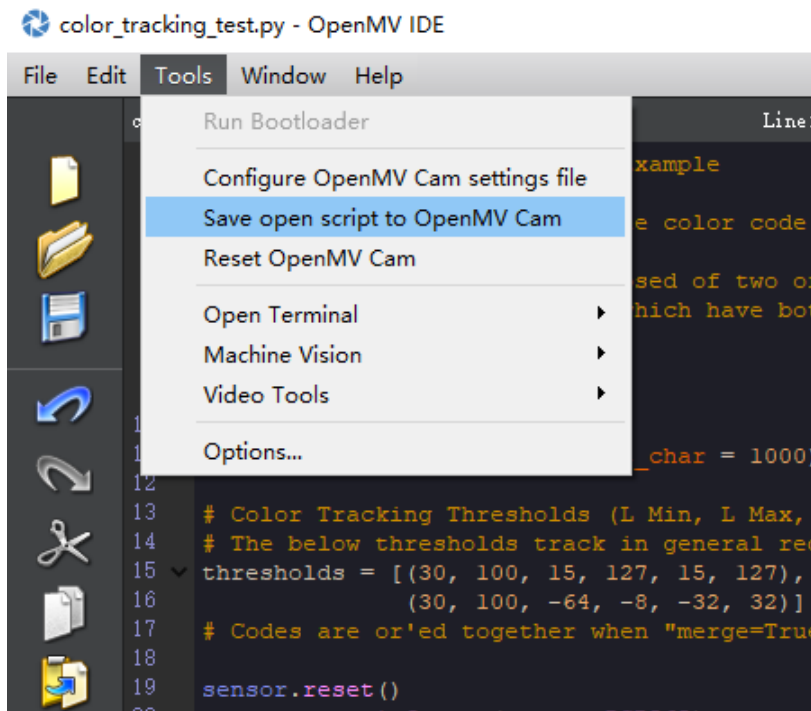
color_tracking_test.py - OpenMV IDE

File Edit Tools Window Help

c

Line:

Run Bootloader

Configure OpenMV Cam settings file

Save open script to OpenMV Cam

Reset OpenMV Cam

Open Terminal

Machine Vision

Video Tools

Options...

xample

e color code

sed of two o

hich have bo

1

1 _char = 1000

12

13 # Color Tracking Thresholds (L Min, L Max,

14 # The below thresholds track in general re

15 thresholds = [(30, 100, 15, 127, 15, 127),

16 (30, 100, -64, -8, -32, 32)]

17 # Codes are or'ed together when "merge=Tru

18

19 sensor.reset()